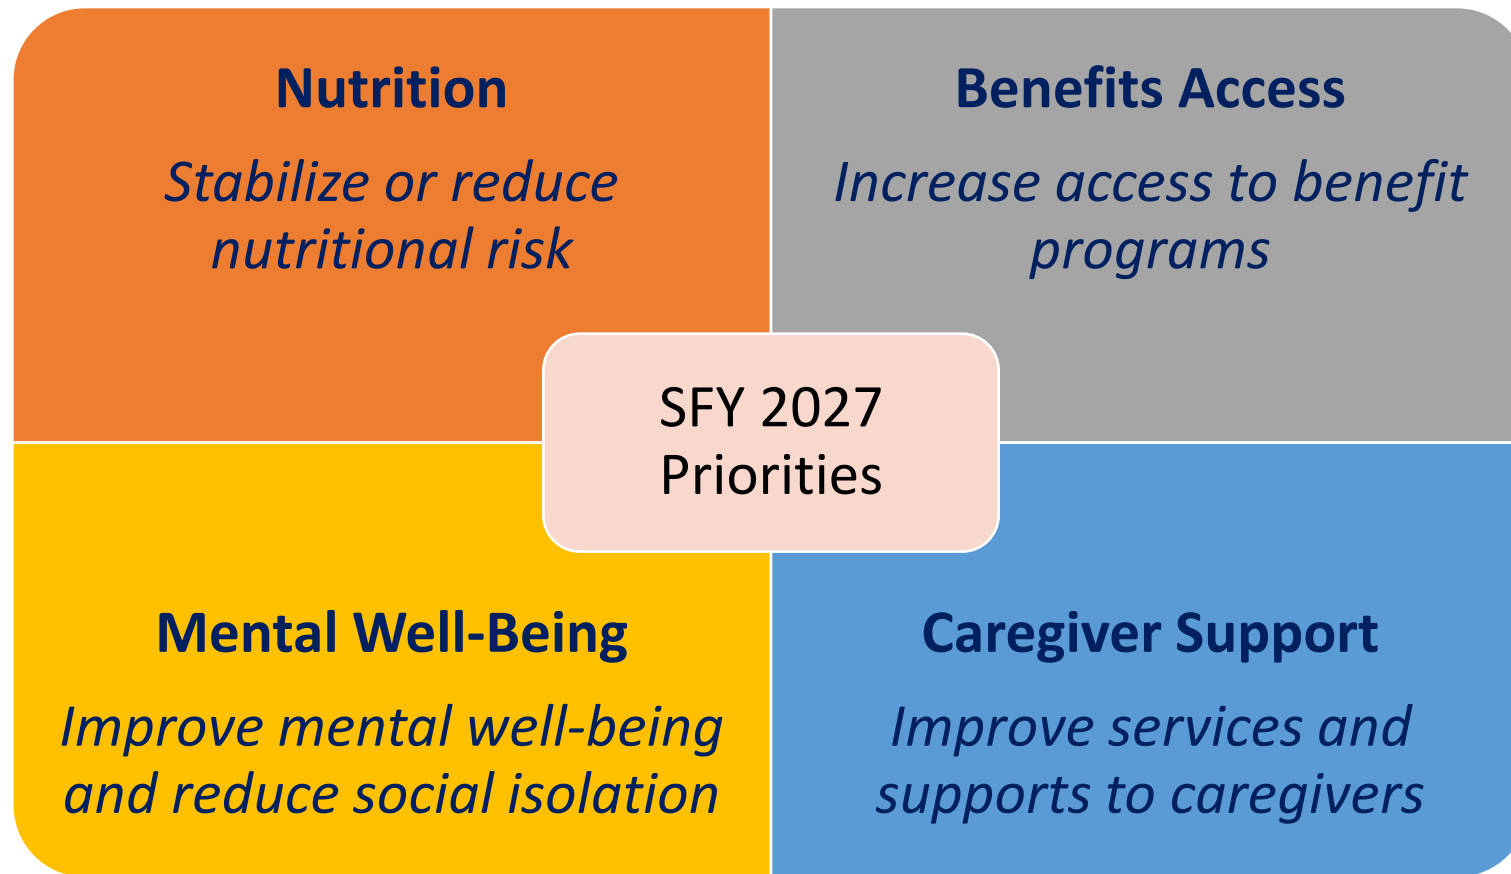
Nutrition

Stabilize or reduce nutritional risk

Benefits Access

Increase access to benefit programs

SFY 2027 Priorities

Mental Well-Being

Improve mental well-being and reduce social isolation

Caregiver Support

Improve services and supports to caregivers